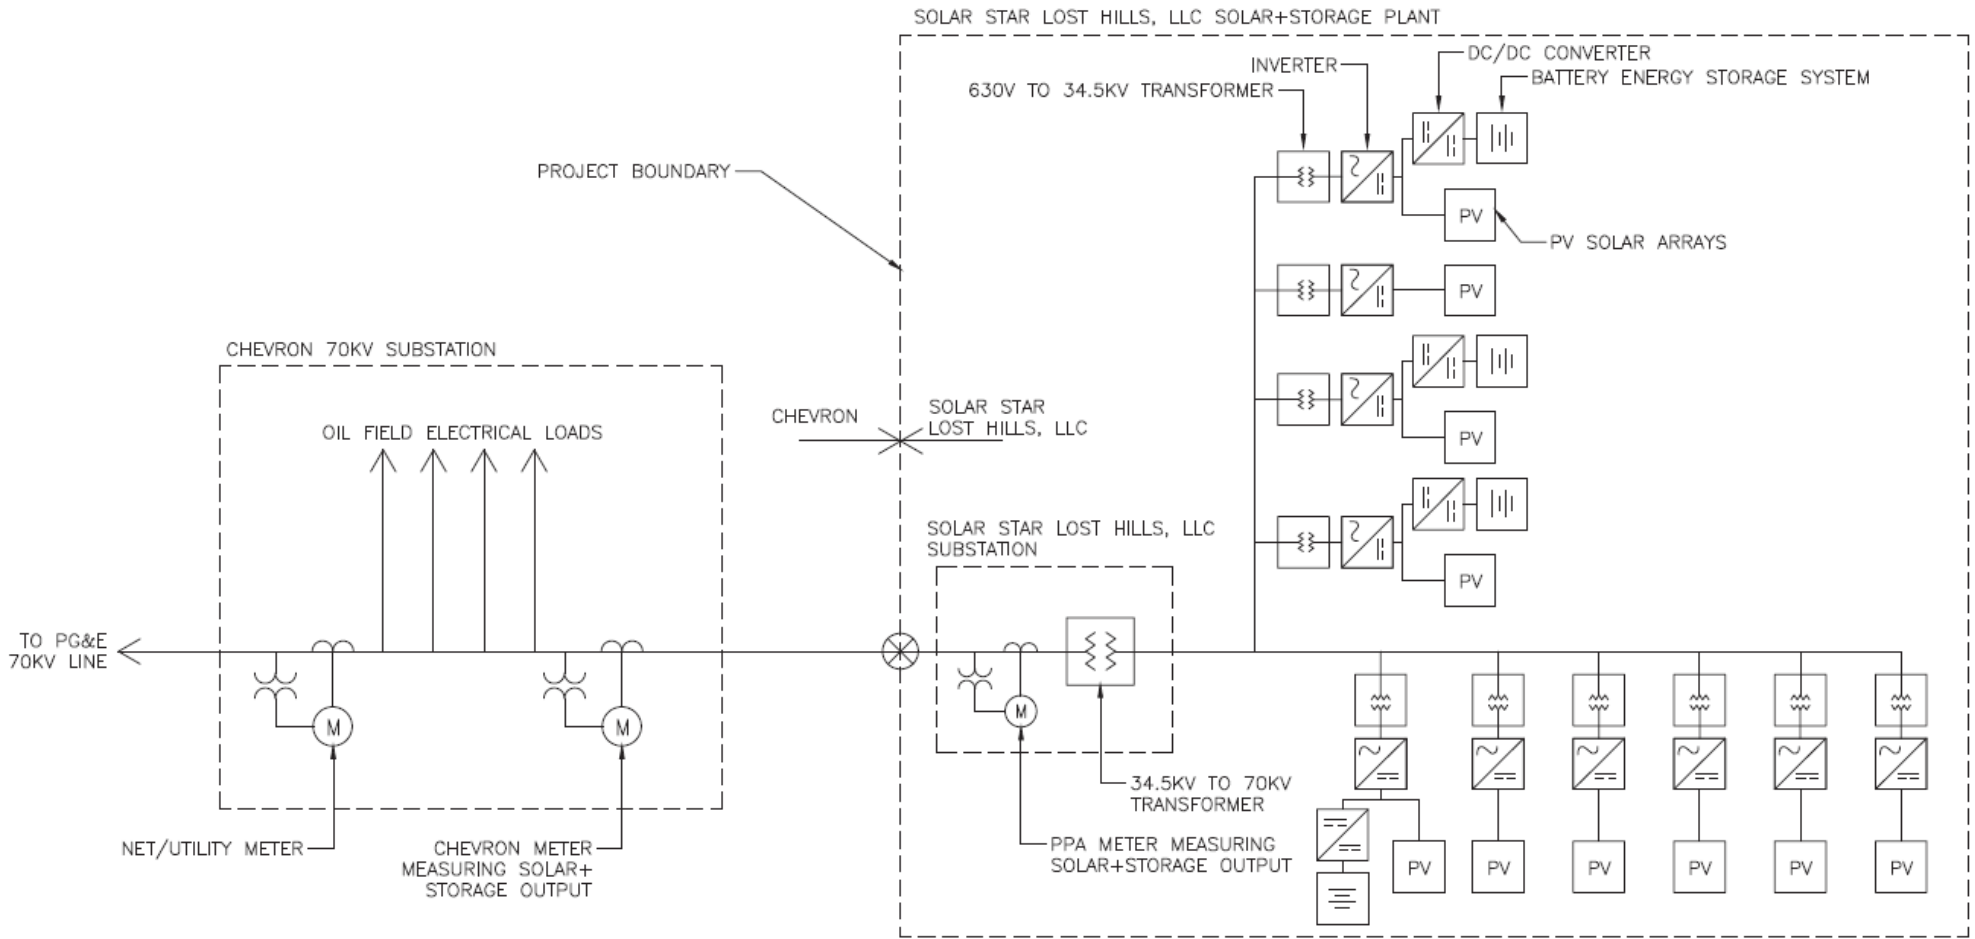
SOLAR STAR LOST HILLS, LLC SOLAR+STORAGE PLANT

INVERTER

DC/DC CONVERTER

BATTERY ENERGY STORAGE SYSTEM

630V TO 34.5KV TRANSFORMER

PROJECT BOUNDARY

PV

PV SOLAR ARRAYS

PV

CHEVRON 70KV SUBSTATION

PV

CHEVRON

SOLAR STAR LOST HILLS, LLC

OIL FIELD ELECTRICAL LOADS

PV

SOLAR STAR LOST HILLS, LLC SUBSTATION

TO PG&E 70KV LINE

M

M

M

34.5KV TO 70KV TRANSFORMER

NET/UTILITY METER

CHEVRON METER MEASURING SOLAR+ STORAGE OUTPUT

PPA METER MEASURING SOLAR+STORAGE OUTPUT

PV

PV

PV

PV

PV

PV